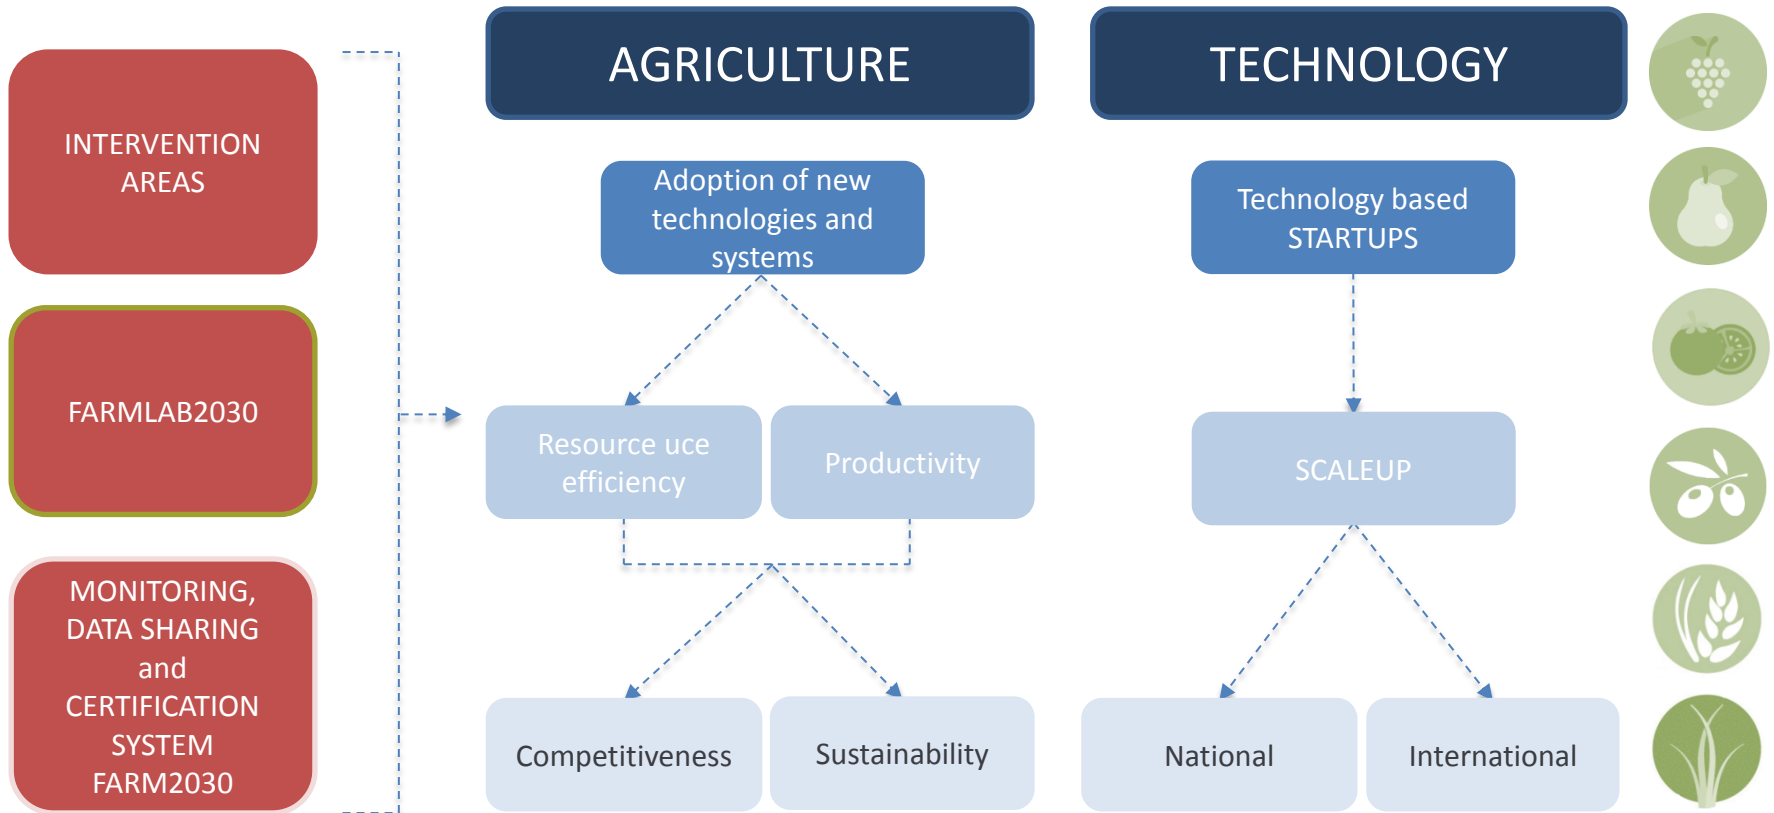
INTERVENTION AREAS

FARMLAB2030

MONITORING, DATA SHARING and CERTIFICATION SYSTEM FARM2030

AGRICULTURE

Adoption of new technologies and systems

Resource uce efficiency

Productivity

Competitiveness

Sustainability

TECHNOLOGY

Technology based STARTUPS

SCALEUP

National

International